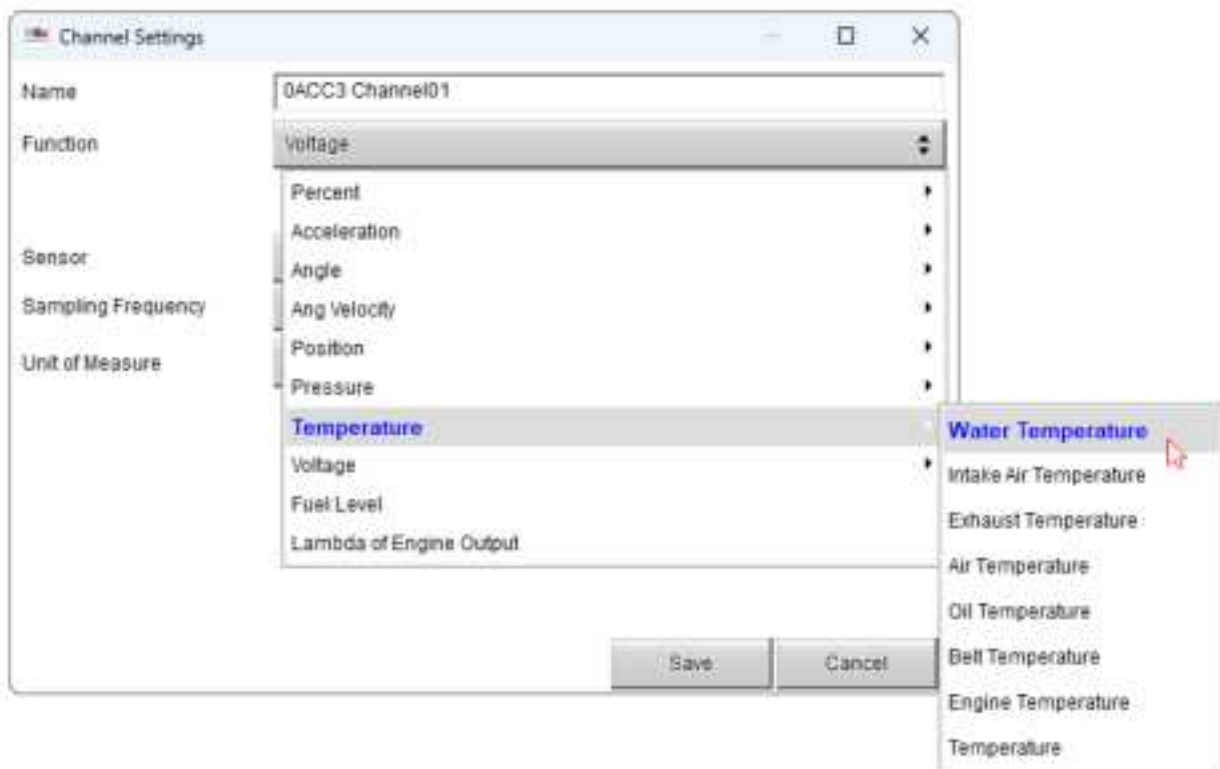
Channel Settings

Name
0ACC3 Channel01

Function
Voltage

Sensor

Sampling Frequency

Unit of Measure

Percent
Acceleration
Angle
Ang Velocity
Position
Pressure
Temperature
Voltage
Fuel Level
Lambda of Engine Output

Water Temperature
Intake Air Temperature
Exhaust Temperature
Air Temperature
Oil Temperature
Belt Temperature
Engine Temperature
Temperature

Save
Cancel